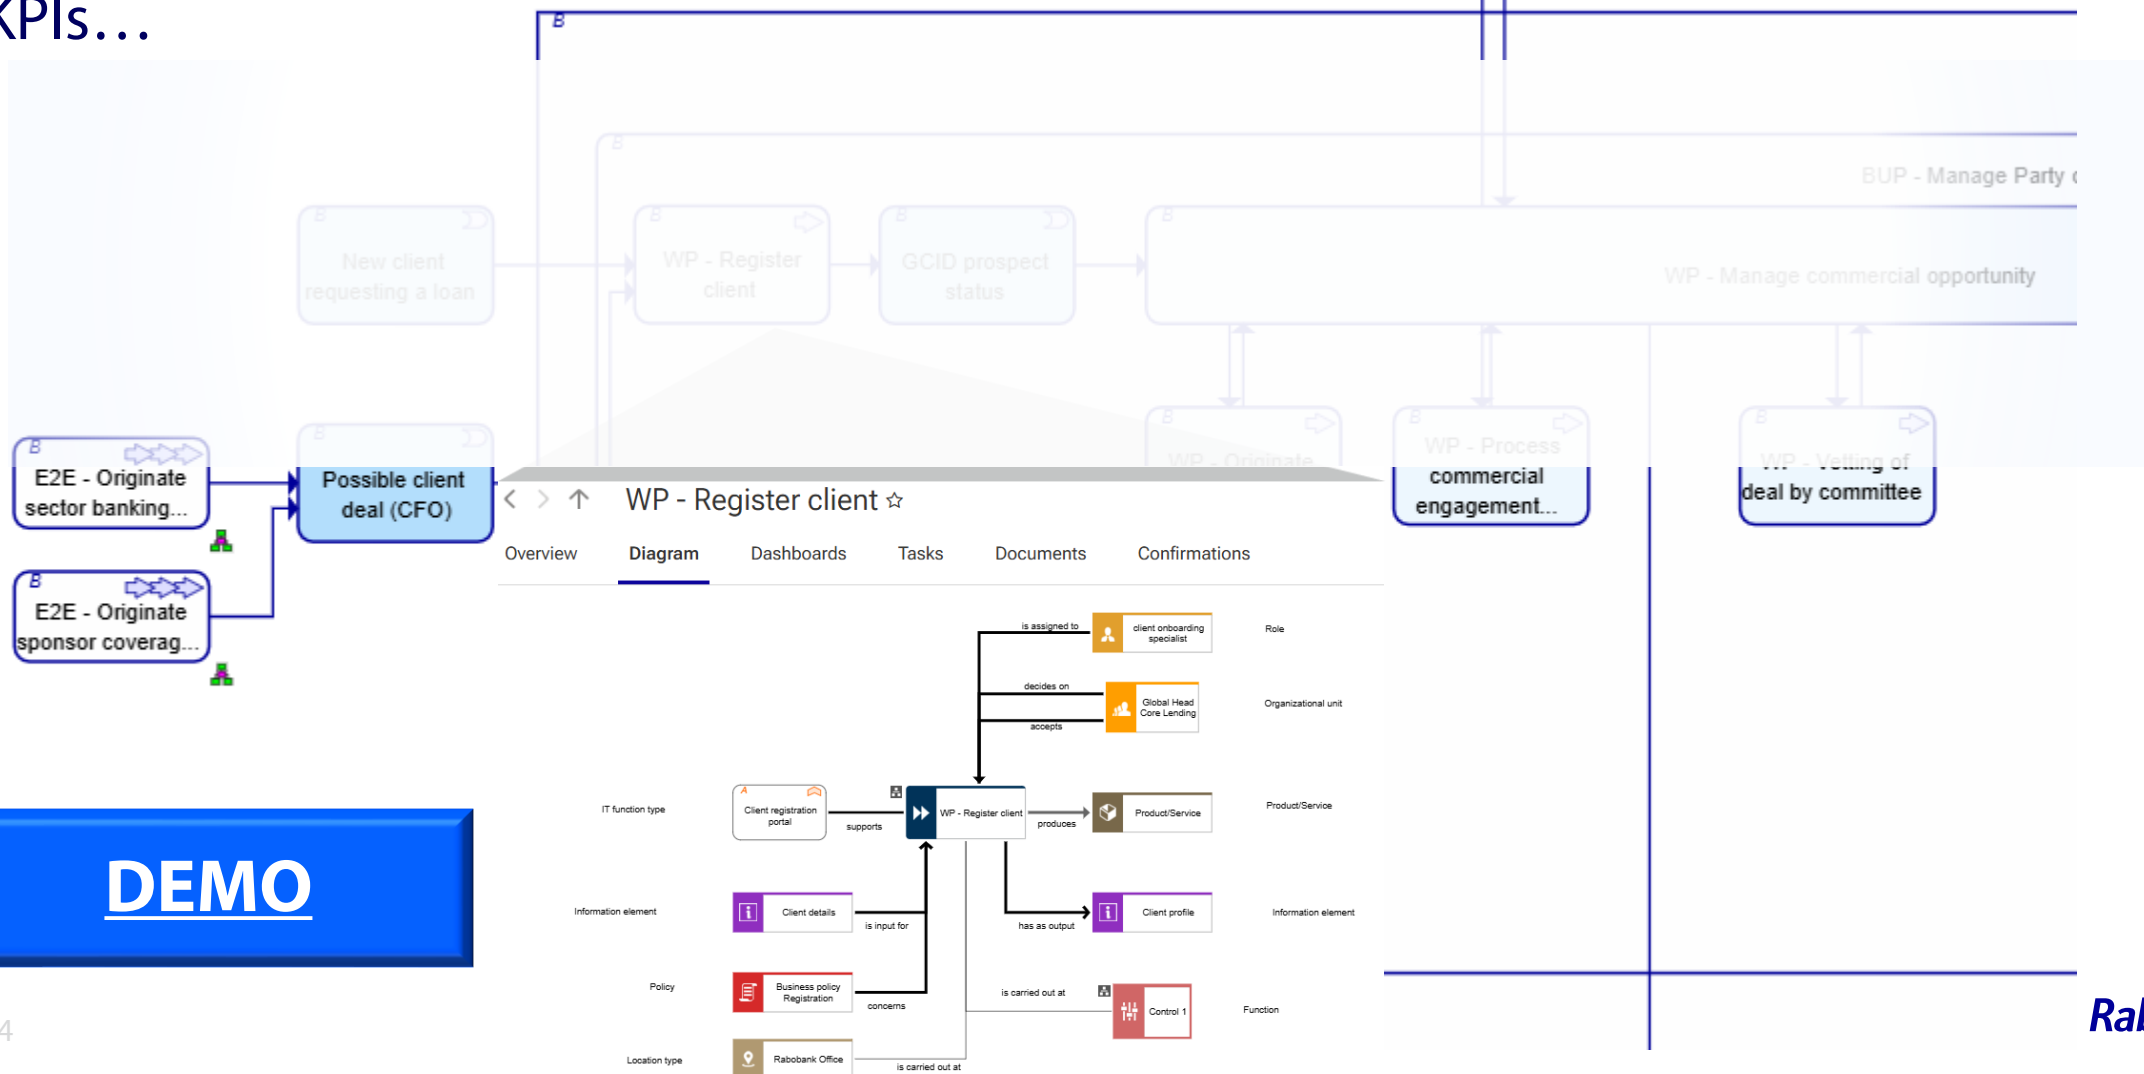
KPIs…

B

B

BUP - Manage Party

B

New client requesting a loan

B

WP - Register client

B

GCID prospect status

B

WP - Manage commercial opportunity

B

E2E - Originate sector banking...

B

Possible client deal (CFO)

B

WP - Originate

B

WP - Process commercial engagement...

B

WP - Vetting of deal by committee

B

E2E - Originate sponsor coverag...

WP - Register client ☆

Overview Diagram Dashboards Tasks Documents Confirmations

is assigned to
client onboarding specialist
Role

decides on
Global Head Core Lending
Organizational unit
accepts

IT function type
Client registration portal
supports
WP - Register client
produces
Product/Service
Product/Service

Information element
Client details
is input for
has as output
Client profile
Information element

Policy
Business policy Registration
concerns
is carried out at
Control 1
Function

Location type
Rabobank Office
is carried out at

DEMO

4

Ral